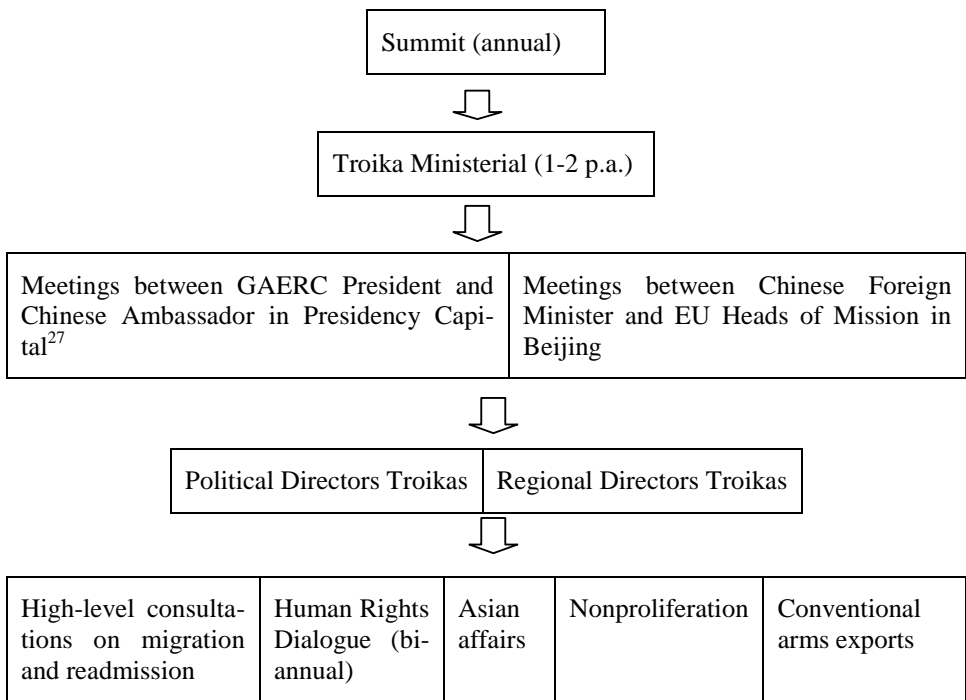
Summit (annual)

Troika Ministerial (1-2 p.a.)

| Meetings between GAERC President and Chinese Ambassador in Presidency Capital$^{27}$ | Meetings between Chinese Foreign Minister and EU Heads of Mission in Beijing |
|---|---|

| Political Directors Troikas | Regional Directors Troikas |
|---|---|

| High-level consultations on migration and readmission | Human Rights Dialogue (biannual) | Asian affairs | Nonproliferation | Conventional arms exports |
|---|---|---|---|---|